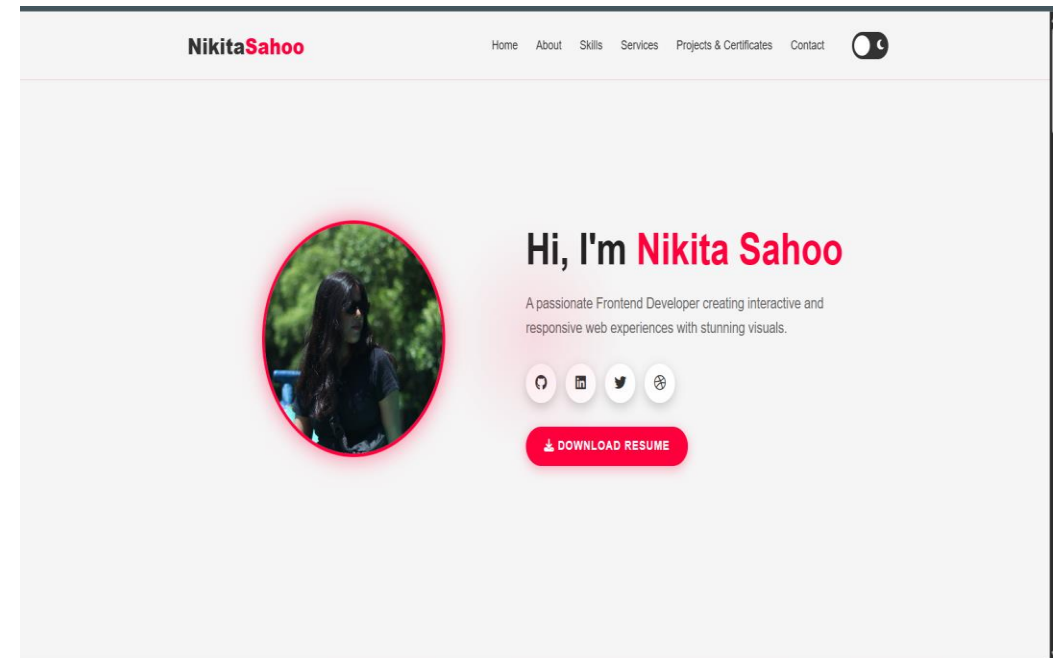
NikitaSahoo

Home About Skills Services Projects & Certificates Contact

Hi, I'm Nikita Sahoo

A passionate Frontend Developer creating interactive and responsive web experiences with stunning visuals.

DOWNLOAD RESUME